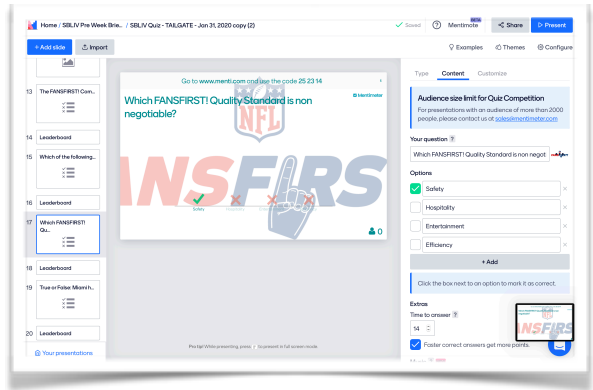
Home / SBLIV Pre Week Brie... / SBLIV Quiz - TAILGATE - Jan 31, 2020 copy (2)

Saved

Mentimote BETA

Share

Present

+ Add slide

Import

Examples

Themes

Configure

13 The FANSFIRST! Com...

14 Leaderboard

15 Which of the following...

16 Leaderboard

17 Which FANSFIRST! Qu...

18 Leaderboard

19 True or False: Miami h...

20 Leaderboard

Your presentations

Go to www.menti.com and use the code 25 23 14

Mentimeter

Which FANSFIRST! Quality Standard is non negotiable?

NFL

ANSFIRS

Safety

Hospitality

Entertainment

Efficiency

0

Pro tip! While presenting, press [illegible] to present in full screen mode

Type

Content

Customize

Audience size limit for Quiz Competition

For presentations with an audience of more than 2000 people, please contact us at sales@mentimeter.com

Your question ?

Which FANSFIRST! Quality Standard is non negot

Options

Safety

Hospitality

Entertainment

Efficiency

+ Add

Click the box next to an option to mark it as correct.

Extras

Time to answer ?

14

Faster correct answers get more points.

ANSFIRS